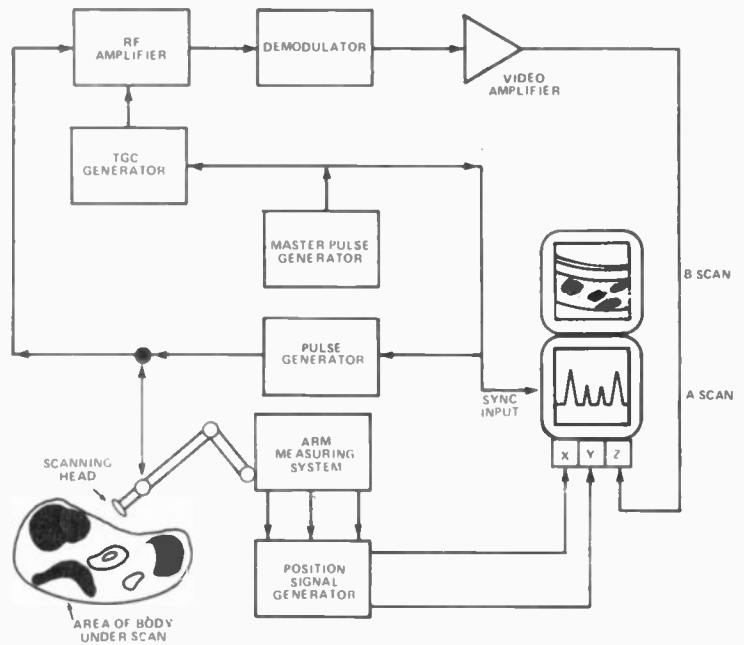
RF AMPLIFIER

DEMODULATOR

VIDEO AMPLIFIER

TGC GENERATOR

MASTER PULSE GENERATOR

B SCAN

PULSE GENERATOR

SYNC INPUT

A SCAN

ARM MEASURING SYSTEM

SCANNING HEAD

X Y Z

POSITION SIGNAL GENERATOR

AREA OF BODY UNDER SCAN